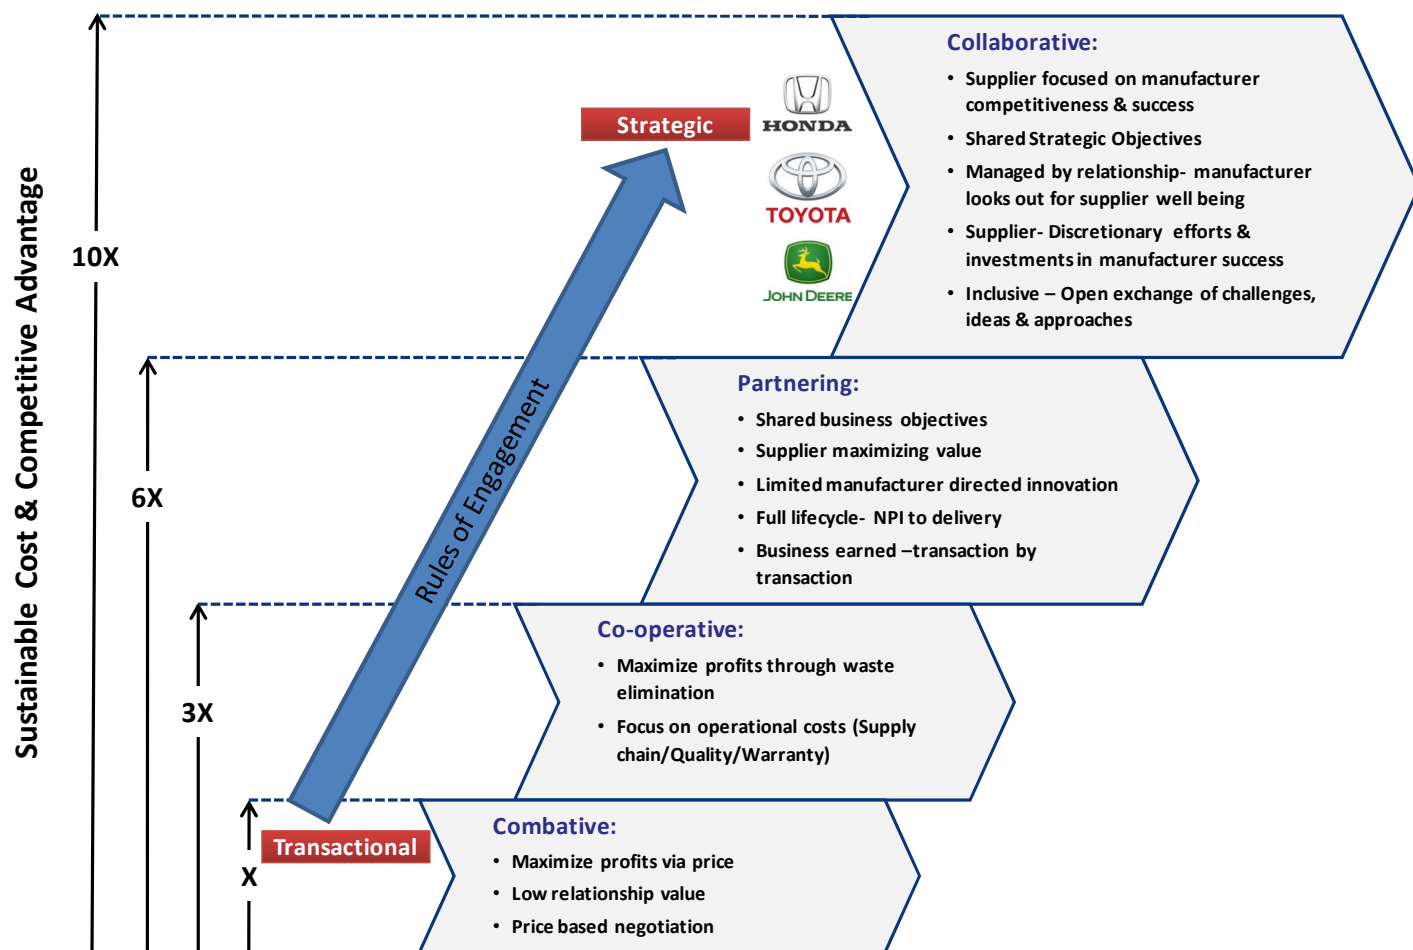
Sustainable Cost & Competitive Advantage

10X

6X

3X

X

Strategic

HONDA

TOYOTA

JOHN DEERE

Collaborative:
• Supplier focused on manufacturer competitiveness & success
• Shared Strategic Objectives
• Managed by relationship- manufacturer looks out for supplier well being
• Supplier- Discretionary efforts & investments in manufacturer success
• Inclusive – Open exchange of challenges, ideas & approaches

Rules of Engagement

Partnering:
• Shared business objectives
• Supplier maximizing value
• Limited manufacturer directed innovation
• Full lifecycle- NPI to delivery
• Business earned –transaction by transaction

Co-operative:
• Maximize profits through waste elimination
• Focus on operational costs (Supply chain/Quality/Warranty)

Transactional

Combative:
• Maximize profits via price
• Low relationship value
• Price based negotiation